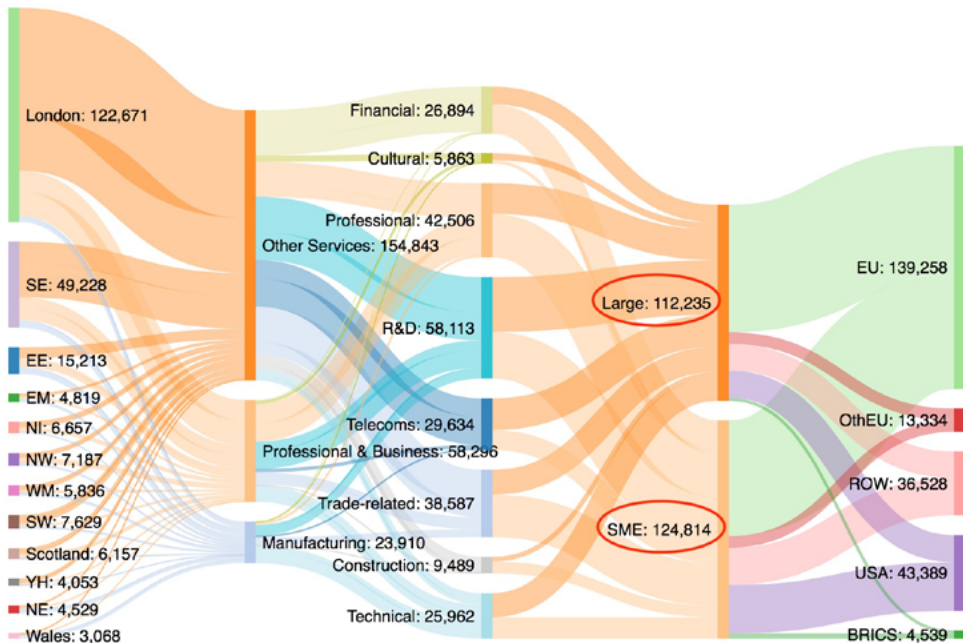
London: 122,671
SE: 49,228
EE: 15,213
EM: 4,819
NI: 6,657
NW: 7,187
WM: 5,836
SW: 7,629
Scotland: 6,157
YH: 4,053
NE: 4,529
Wales: 3,068

Other Services: 154,843
Professional & Business: 58,296
Manufacturing: 23,910

Financial: 26,894
Cultural: 5,863
Professional: 42,506
R&D: 58,113
Telecoms: 29,634
Trade-related: 38,587
Construction: 9,489
Technical: 25,962

Large: 112,235
SME: 124,814

EU: 139,258
OthEU: 13,334
ROW: 36,528
USA: 43,389
BRICS: 4,539